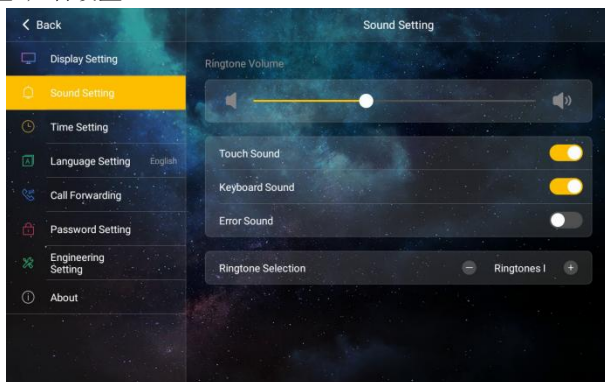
< Back

Display Setting
Sound Setting
Time Setting
Language Setting English
Call Forwarding
Password Setting
Engineering Setting
About

Sound Setting

Ringtone Volume

Touch Sound
Keyboard Sound
Error Sound

Ringtone Selection − Ringtones I +